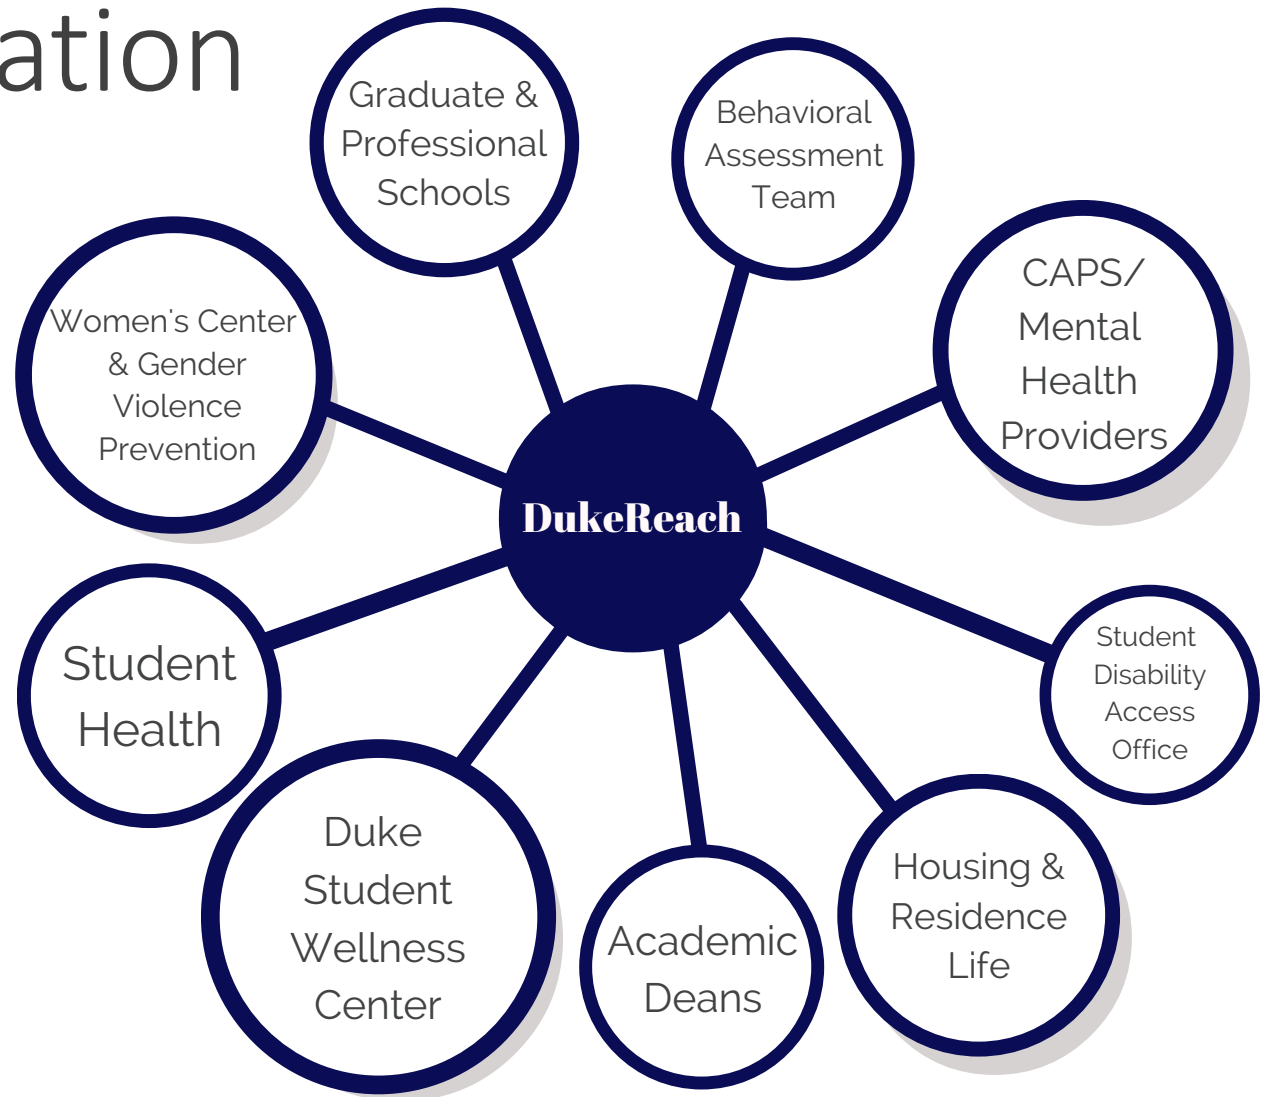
ation

Graduate & Professional Schools

Behavioral Assessment Team

Women's Center & Gender Violence Prevention

CAPS/ Mental Health Providers

DukeReach

Student Health

Student Disability Access Office

Duke Student Wellness Center

Academic Deans

Housing & Residence Life